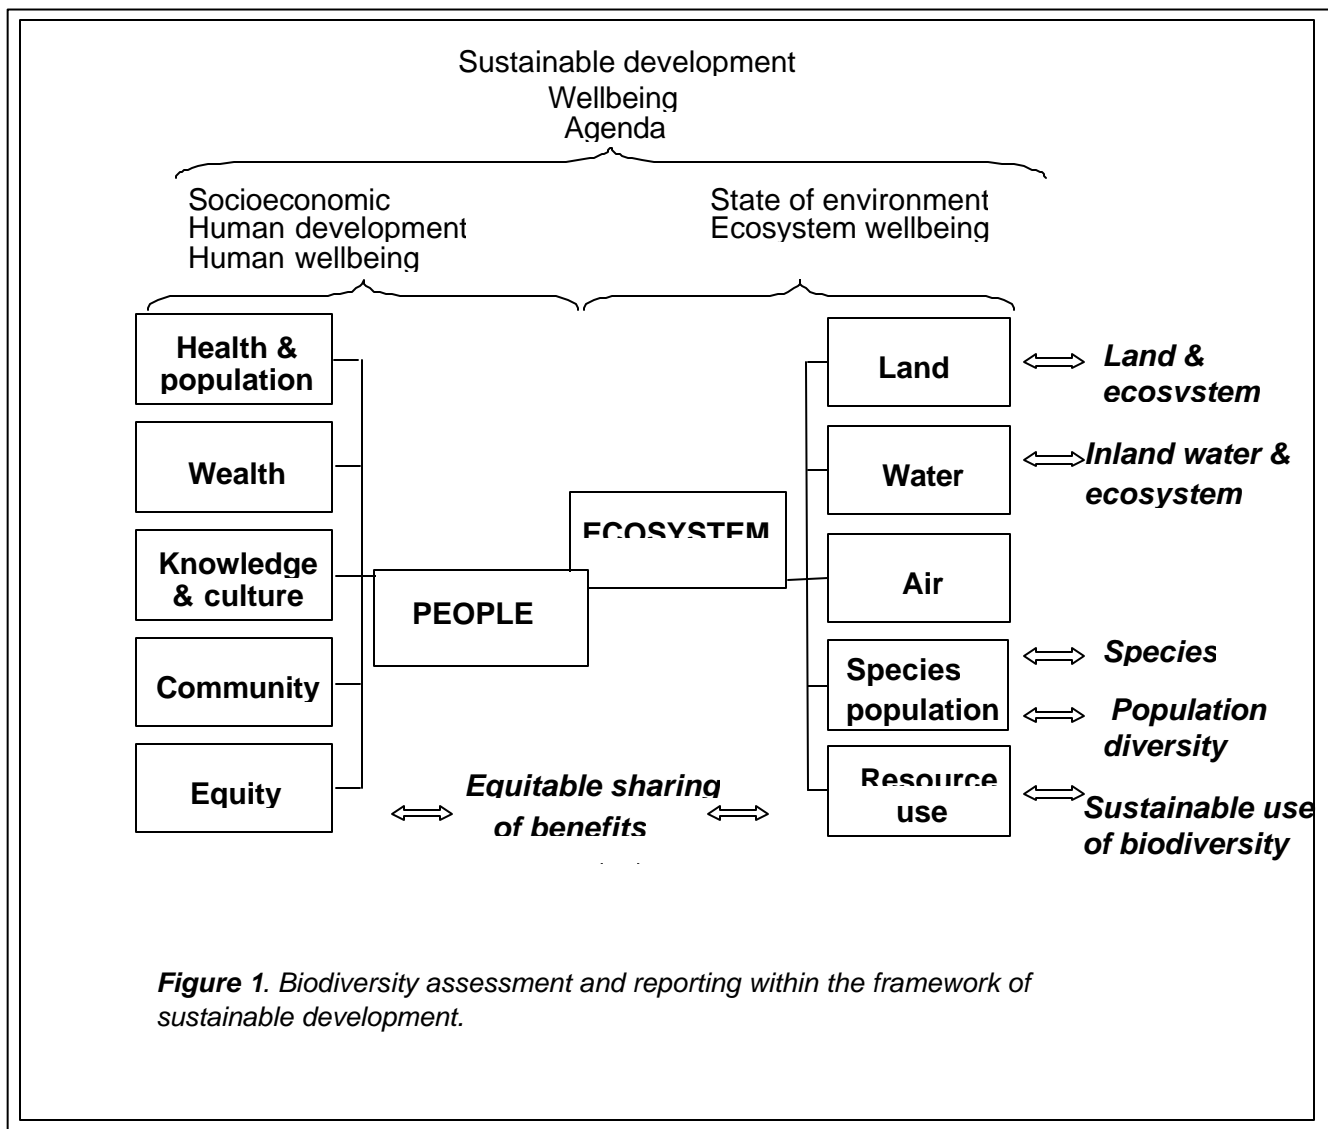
Sustainable development
Wellbeing
Agenda

Socioeconomic
Human development
Human wellbeing

State of environment
Ecosystem wellbeing

Health & population

Wealth

Knowledge & culture

Community

Equity

PEOPLE

ECOSYSTEM

Land

Water

Air

Species population

Resource use

Land & ecosystem

Inland water & ecosystem

Species

Population diversity

Sustainable use of biodiversity

Equitable sharing of benefits

*Figure 1*. *Biodiversity assessment and reporting within the framework of sustainable development.*